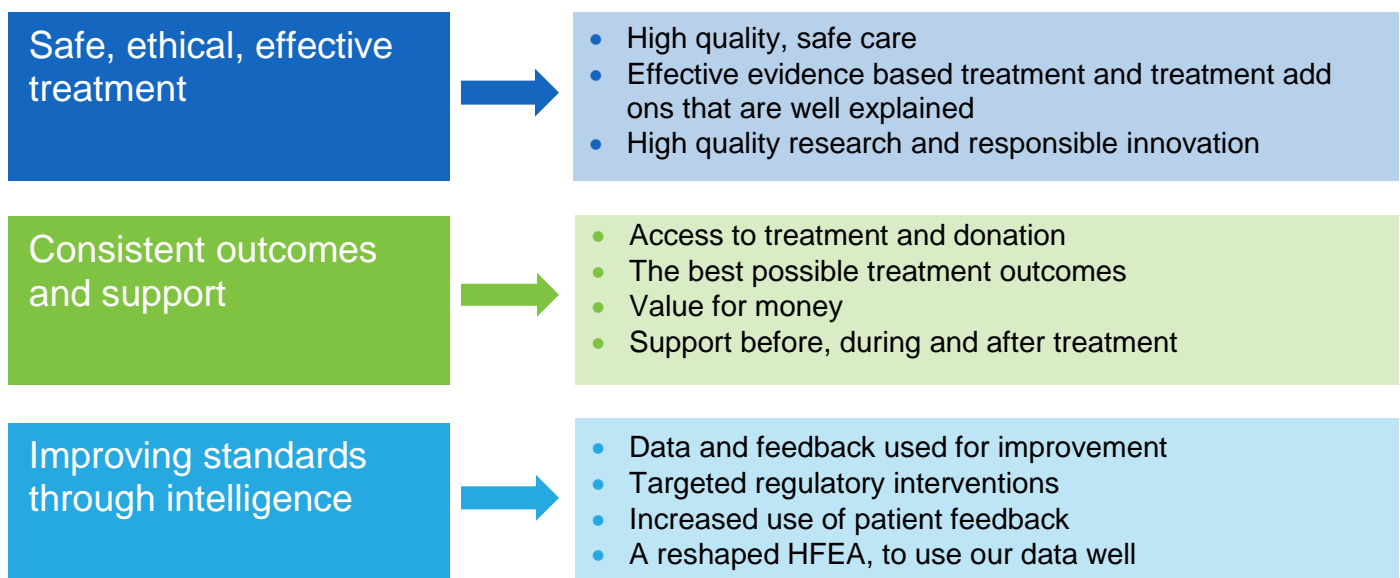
Safe, ethical, effective treatment

- High quality, safe care
- Effective evidence based treatment and treatment add ons that are well explained
- High quality research and responsible innovation

Consistent outcomes and support

- Access to treatment and donation
- The best possible treatment outcomes
- Value for money
- Support before, during and after treatment

Improving standards through intelligence

- Data and feedback used for improvement
- Targeted regulatory interventions
- Increased use of patient feedback
- A reshaped HFEA, to use our data well